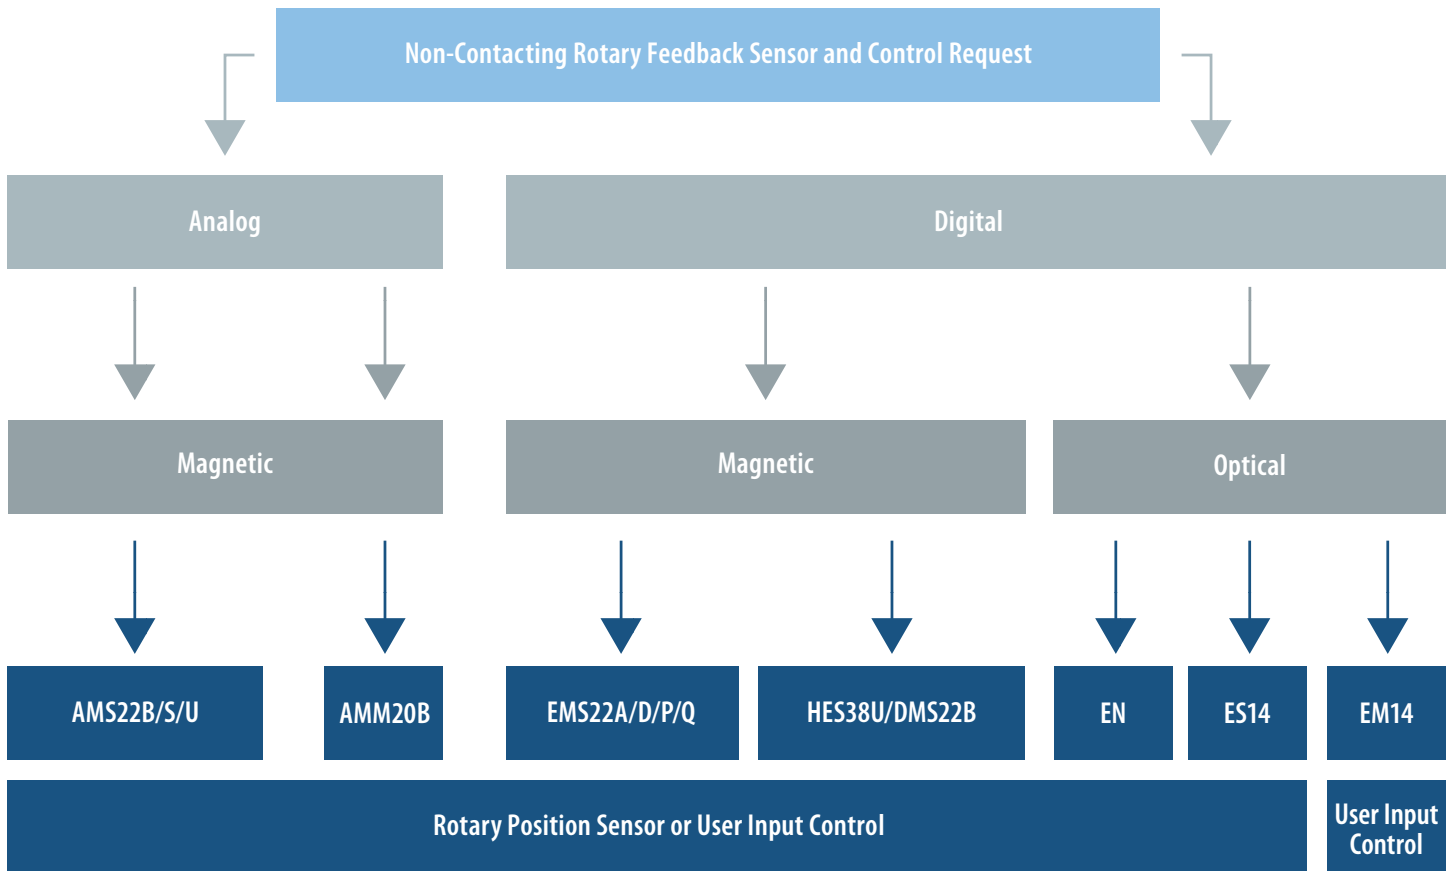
Non-Contacting Rotary Feedback Sensor and Control Request

Analog

Digital

Magnetic

Magnetic

Optical

AMS22B/S/U

AMM20B

EMS22A/D/P/Q

HES38U/DMS22B

EN

ES14

EM14

Rotary Position Sensor or User Input Control

User Input Control